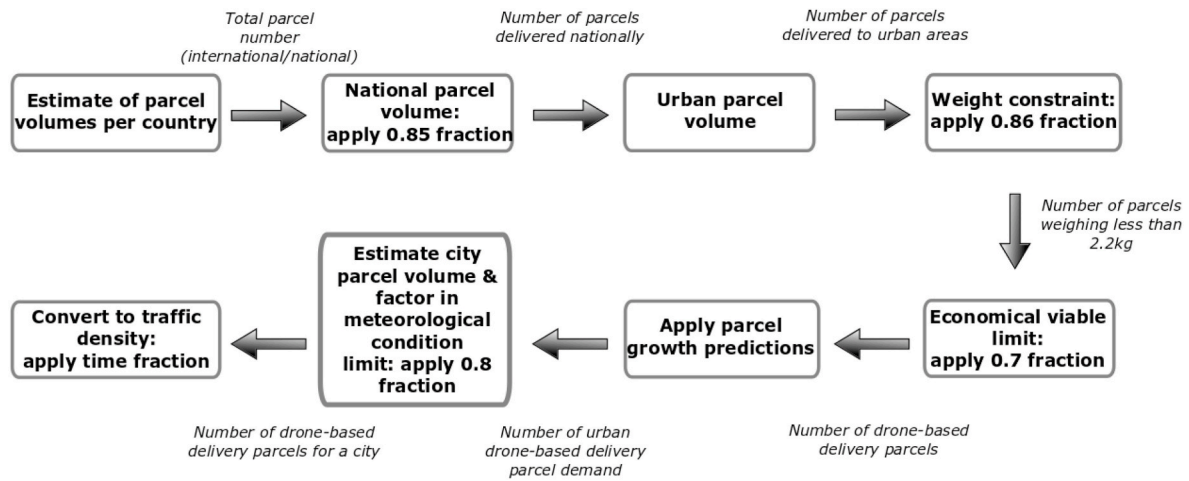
Total parcel number (international/national)

Number of parcels delivered nationally

Number of parcels delivered to urban areas

Estimate of parcel volumes per country

National parcel volume: apply 0.85 fraction

Urban parcel volume

Weight constraint: apply 0.86 fraction

Number of parcels weighing less than 2.2kg

Economical viable limit: apply 0.7 fraction

Apply parcel growth predictions

Estimate city parcel volume & factor in meteorological condition limit: apply 0.8 fraction

Convert to traffic density: apply time fraction

Number of drone-based delivery parcels for a city

Number of urban drone-based delivery parcel demand

Number of drone-based delivery parcels